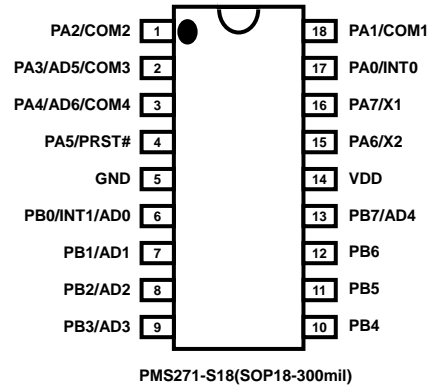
PA2/COM2 1
PA3/AD5/COM3 2
PA4/AD6/COM4 3
PA5/PRST# 4
GND 5
PB0/INT1/AD0 6
PB1/AD1 7
PB2/AD2 8
PB3/AD3 9

18 PA1/COM1
17 PA0/INT0
16 PA7/X1
15 PA6/X2
14 VDD
13 PB7/AD4
12 PB6
11 PB5
10 PB4

PMS271-S18(SOP18-300mil)